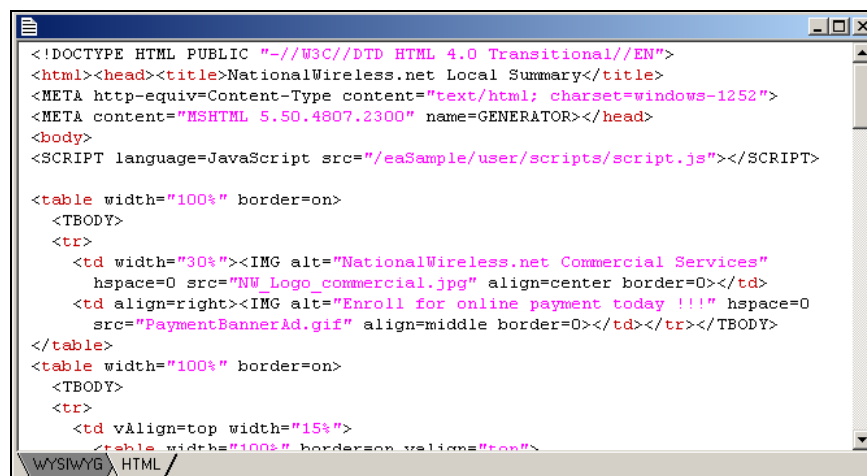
<!DOCTYPE HTML PUBLIC "-//W3C//DTD HTML 4.0 Transitional//EN">
<html><head><title>NationalWireless.net Local Summary</title>
<META http-equiv=Content-Type content="text/html; charset=windows-1252">
<META content="MSHTML 5.50.4807.2300" name=GENERATOR></head>
<body>
<SCRIPT language=JavaScript src="/eaSample/user/scripts/script.js"></SCRIPT>

<table width="100%" border=on>
<TBODY>
<tr>
<td width="30%"><IMG alt="NationalWireless.net Commercial Services"
hspace=0 src="NW_Logo_commercial.jpg" align=center border=0></td>
<td align=right><IMG alt="Enroll for online payment today !!!" hspace=0
src="PaymentBannerAd.gif" align=middle border=0></td></tr></TBODY>
</table>
<table width="100%" border=on>
<TBODY>
<tr>
<td vAlign=top width="15%">
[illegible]

WYSIWYG HTML